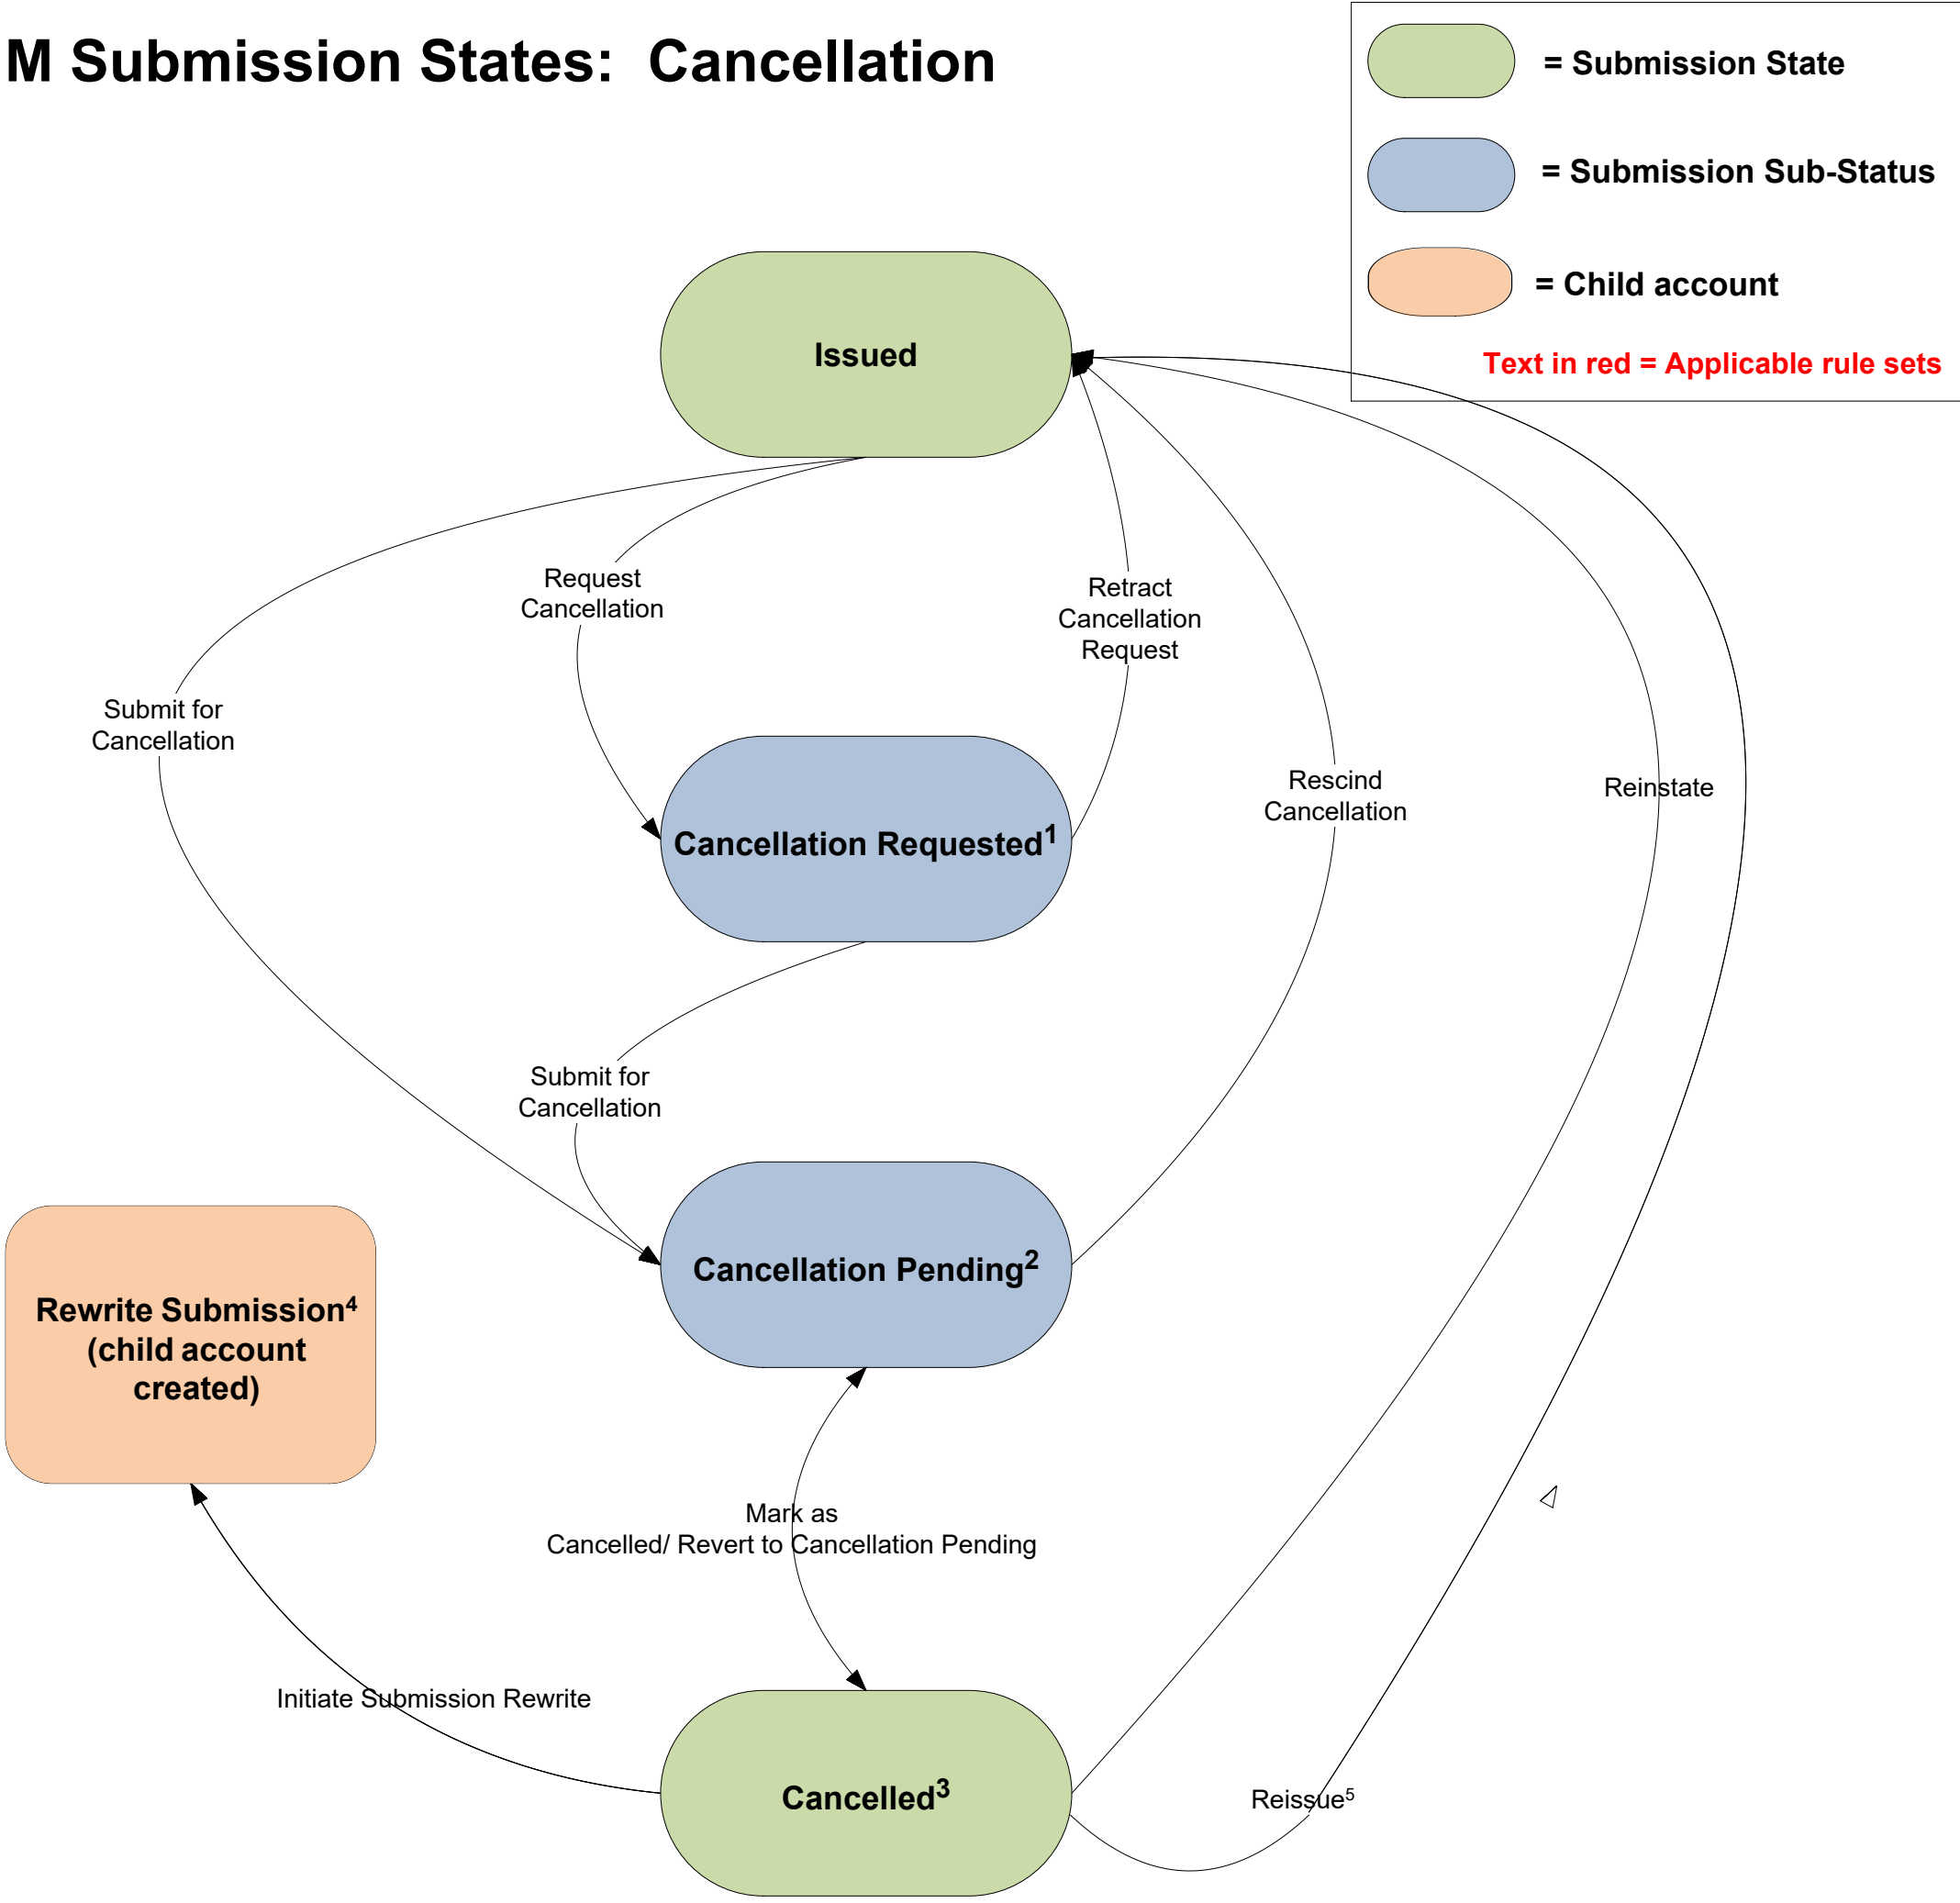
M Submission States: Cancellation

= Submission State

= Submission Sub-Status

= Child account

Text in red = Applicable rule sets

Issued

Request Cancellation

Retract Cancellation Request

Submit for Cancellation

Rescind Cancellation

Reinstate

Cancellation Requested$^1$

Submit for Cancellation

Rewrite Submission$^4$ (child account created)

Cancellation Pending$^2$

Mark as Cancelled/ Revert to Cancellation Pending

Initiate Submission Rewrite

Cancelled$^3$

Reissue$^5$